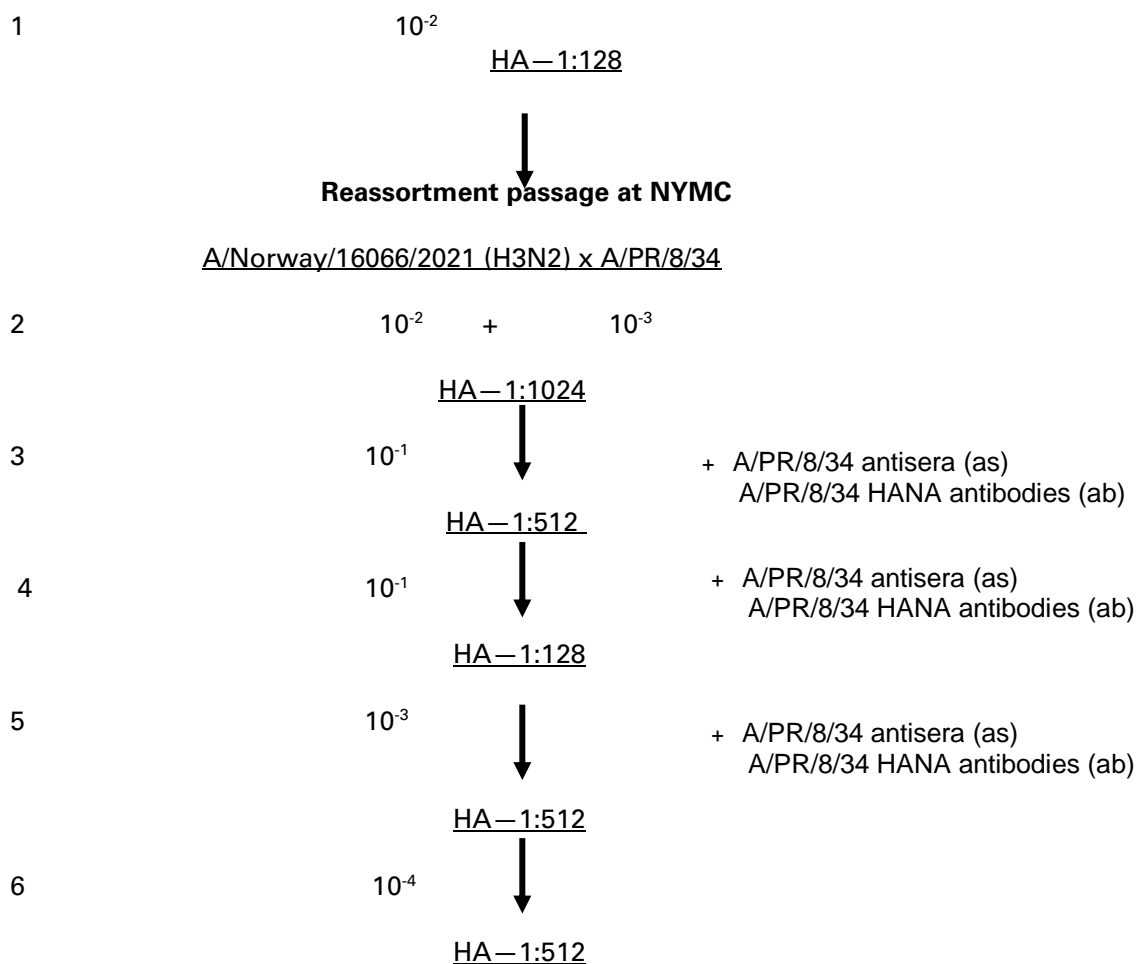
1 $10^{-2}$

HA—1:128

**Reassortment passage at NYMC**

A/Norway/16066/2021 (H3N2) x A/PR/8/34

2 $10^{-2}$ + $10^{-3}$

HA—1:1024

3 $10^{-1}$ + A/PR/8/34 antisera (as) A/PR/8/34 HANA antibodies (ab)

HA—1:512

4 $10^{-1}$ + A/PR/8/34 antisera (as) A/PR/8/34 HANA antibodies (ab)

HA—1:128

5 $10^{-3}$ + A/PR/8/34 antisera (as) A/PR/8/34 HANA antibodies (ab)

HA—1:512

6 $10^{-4}$

HA—1:512